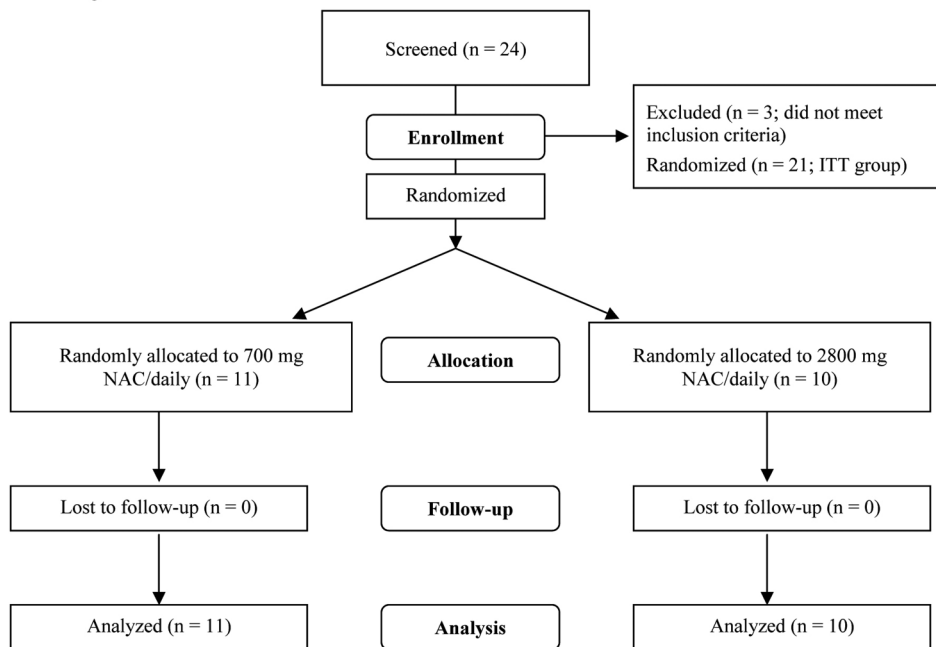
Screened (n = 24)

Enrollment

Excluded (n = 3; did not meet inclusion criteria)

Randomized (n = 21; ITT group)

Randomized

Randomly allocated to 700 mg NAC/daily (n = 11)

Allocation

Randomly allocated to 2800 mg NAC/daily (n = 10)

Lost to follow-up (n = 0)

Follow-up

Lost to follow-up (n = 0)

Analyzed (n = 11)

Analysis

Analyzed (n = 10)